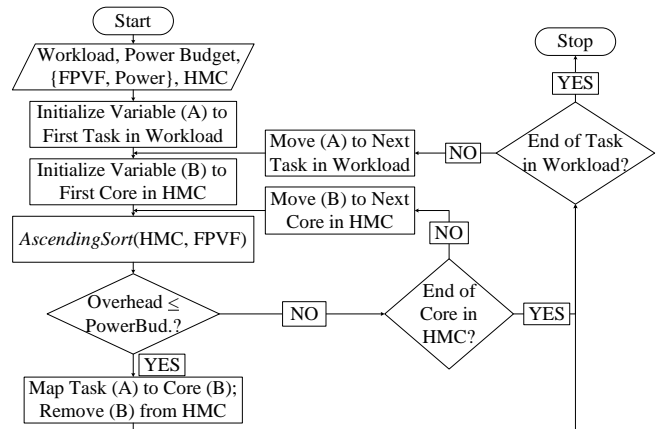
Start

Workload, Power Budget, {FPVF, Power}, HMC

Initialize Variable (A) to First Task in Workload

Initialize Variable (B) to First Core in HMC

*AscendingSort*(HMC, FPVF)

Overhead $\leq$ PowerBud.?

YES

Map Task (A) to Core (B); Remove (B) from HMC

NO

End of Core in HMC?

YES

NO

Move (B) to Next Core in HMC

Move (A) to Next Task in Workload

NO

End of Task in Workload?

YES

Stop